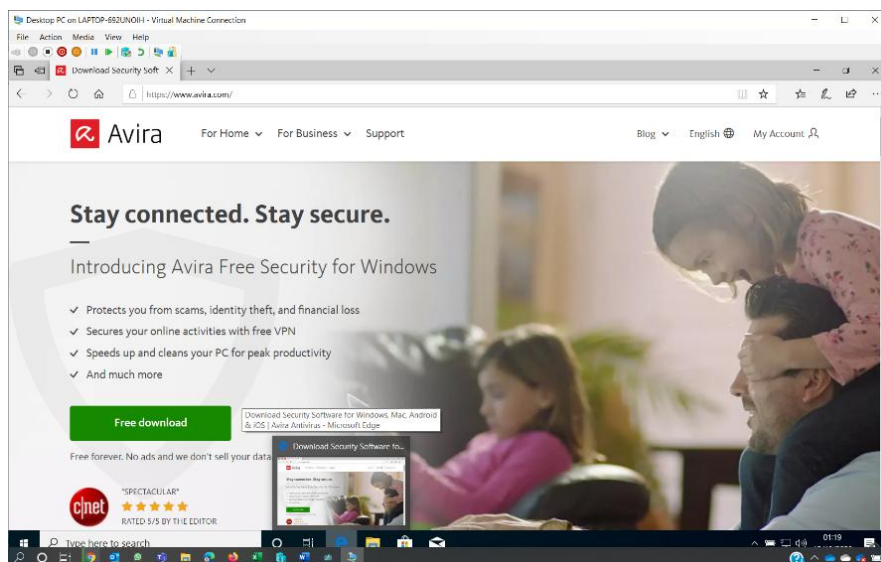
Desktop PC on LAPTOP-692UNOIH - Virtual Machine Connection
File Action Media View Help
Download Security Soft
https://www.avira.com/
Avira
For Home For Business Support
Blog English My Account
Stay connected. Stay secure.
Introducing Avira Free Security for Windows
Protects you from scams, identity theft, and financial loss
Secures your online activities with free VPN
Speeds up and cleans your PC for peak productivity
And much more
Free download
Download Security Software for Windows, Mac, Android & iOS | Avira Antivirus - Microsoft Edge
Download Security Software fo...
Free forever. No ads and we don't sell your data
cnet
"SPECTACULAR"
RATED 5/5 BY THE EDITOR
Type here to search
01:19